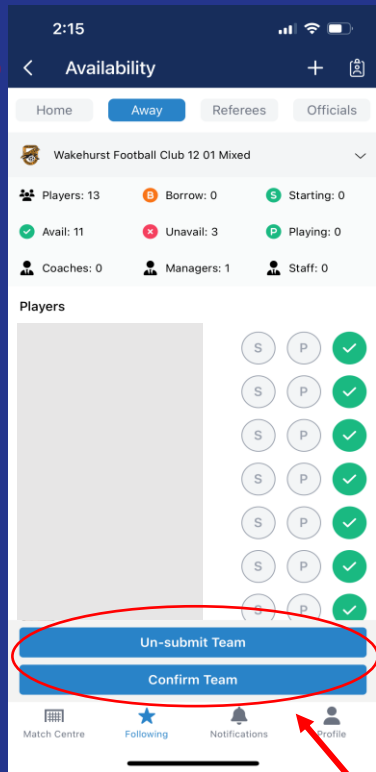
2:15

Availability

Home | Away | Referees | Officials

Wakehurst Football Club 12 01 Mixed

Players: 13
B Borrow: 0
S Starting: 0
Avail: 11
Unavail: 3
P Playing: 0
Coaches: 0
Managers: 1
Staff: 0

Players

S P
S P
S P
S P
S P
S P
S P

Un-submit Team

Confirm Team

Match Centre
Following
Notifications
Profile